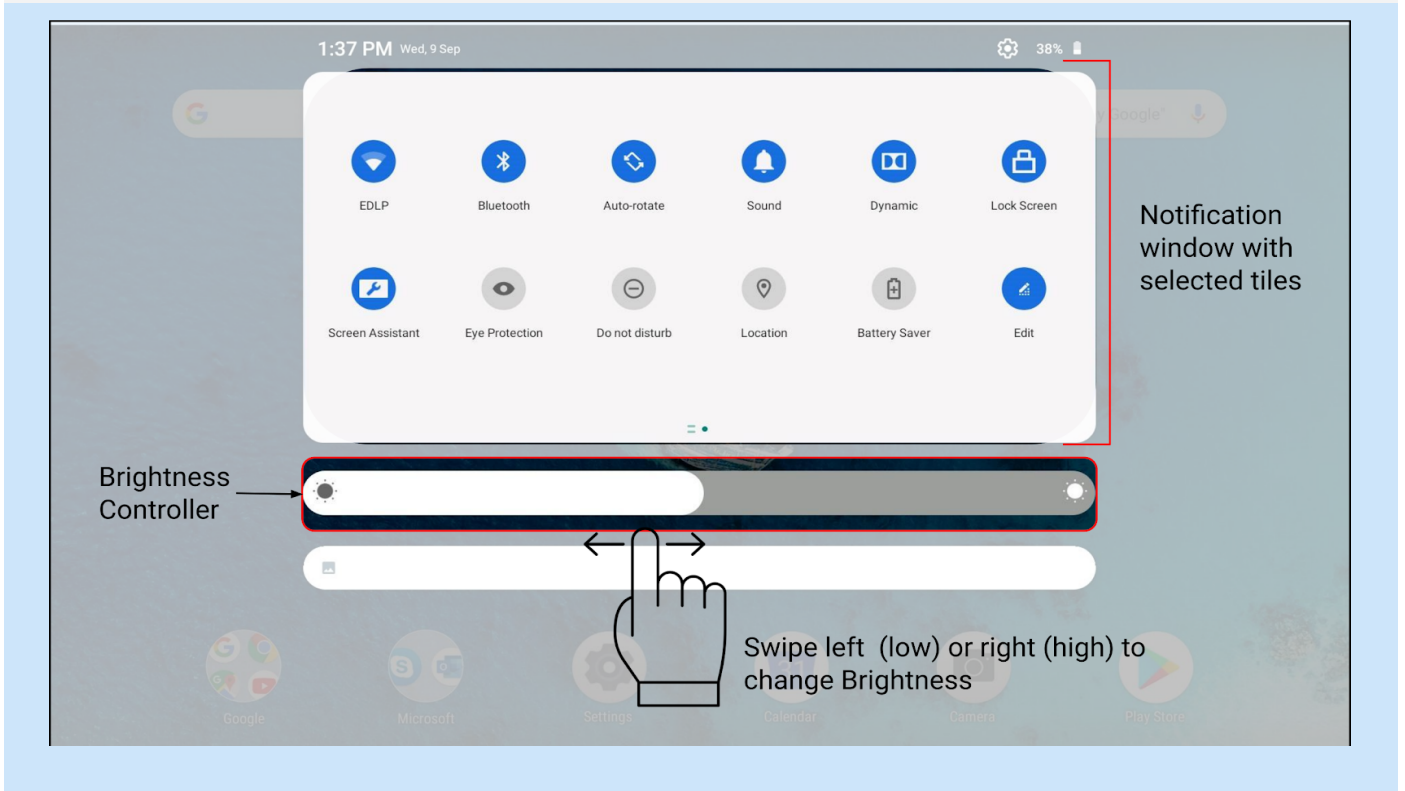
1:37 PM Wed, 9 Sep

38%

EDLP

Bluetooth

Auto-rotate

Sound

Dynamic

Lock Screen

Screen Assistant

Eye Protection

Do not disturb

Location

Battery Saver

Edit

Notification window with selected tiles

Brightness Controller

Swipe left (low) or right (high) to change Brightness

Google

Microsoft

Settings

Calendar

Camera

Play Store